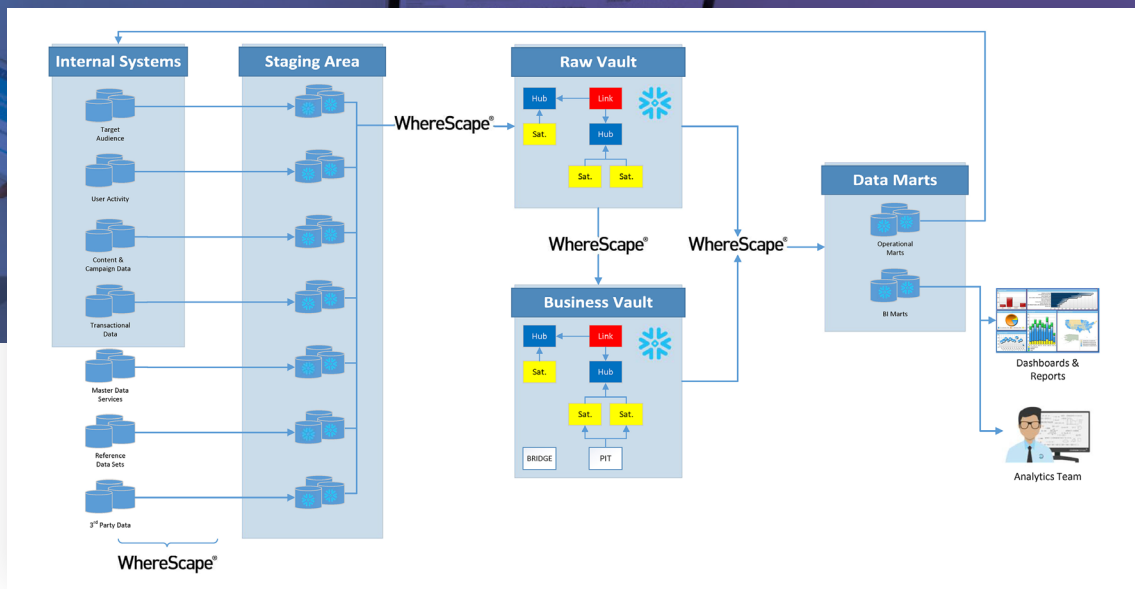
Internal Systems

Target Audience

User Activity

Content & Campaign Data

Transactional Data

Master Data Services

Reference Data Sets

3rd Party Data

WhereScape®

Staging Area

WhereScape®

Raw Vault

Hub

Link

Sat.

Hub

Sat.

Sat.

WhereScape®

WhereScape®

Business Vault

Hub

Link

Sat.

Hub

Sat.

Sat.

BRIDGE

PIT

Data Marts

Operational Marts

BI Marts

Dashboards & Reports

Analytics Team